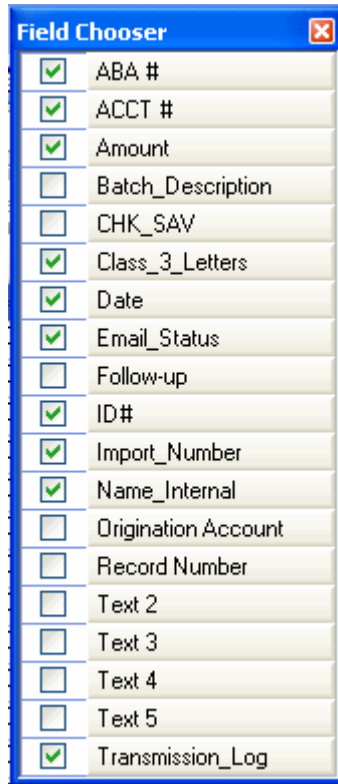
Field Chooser

ABA #
ACCT #
Amount
Batch_Description
CHK_SAV
Class_3_Letters
Date
Email_Status
Follow-up
ID#
Import_Number
Name_Internal
Origination Account
Record Number
Text 2
Text 3
Text 4
Text 5
Transmission_Log